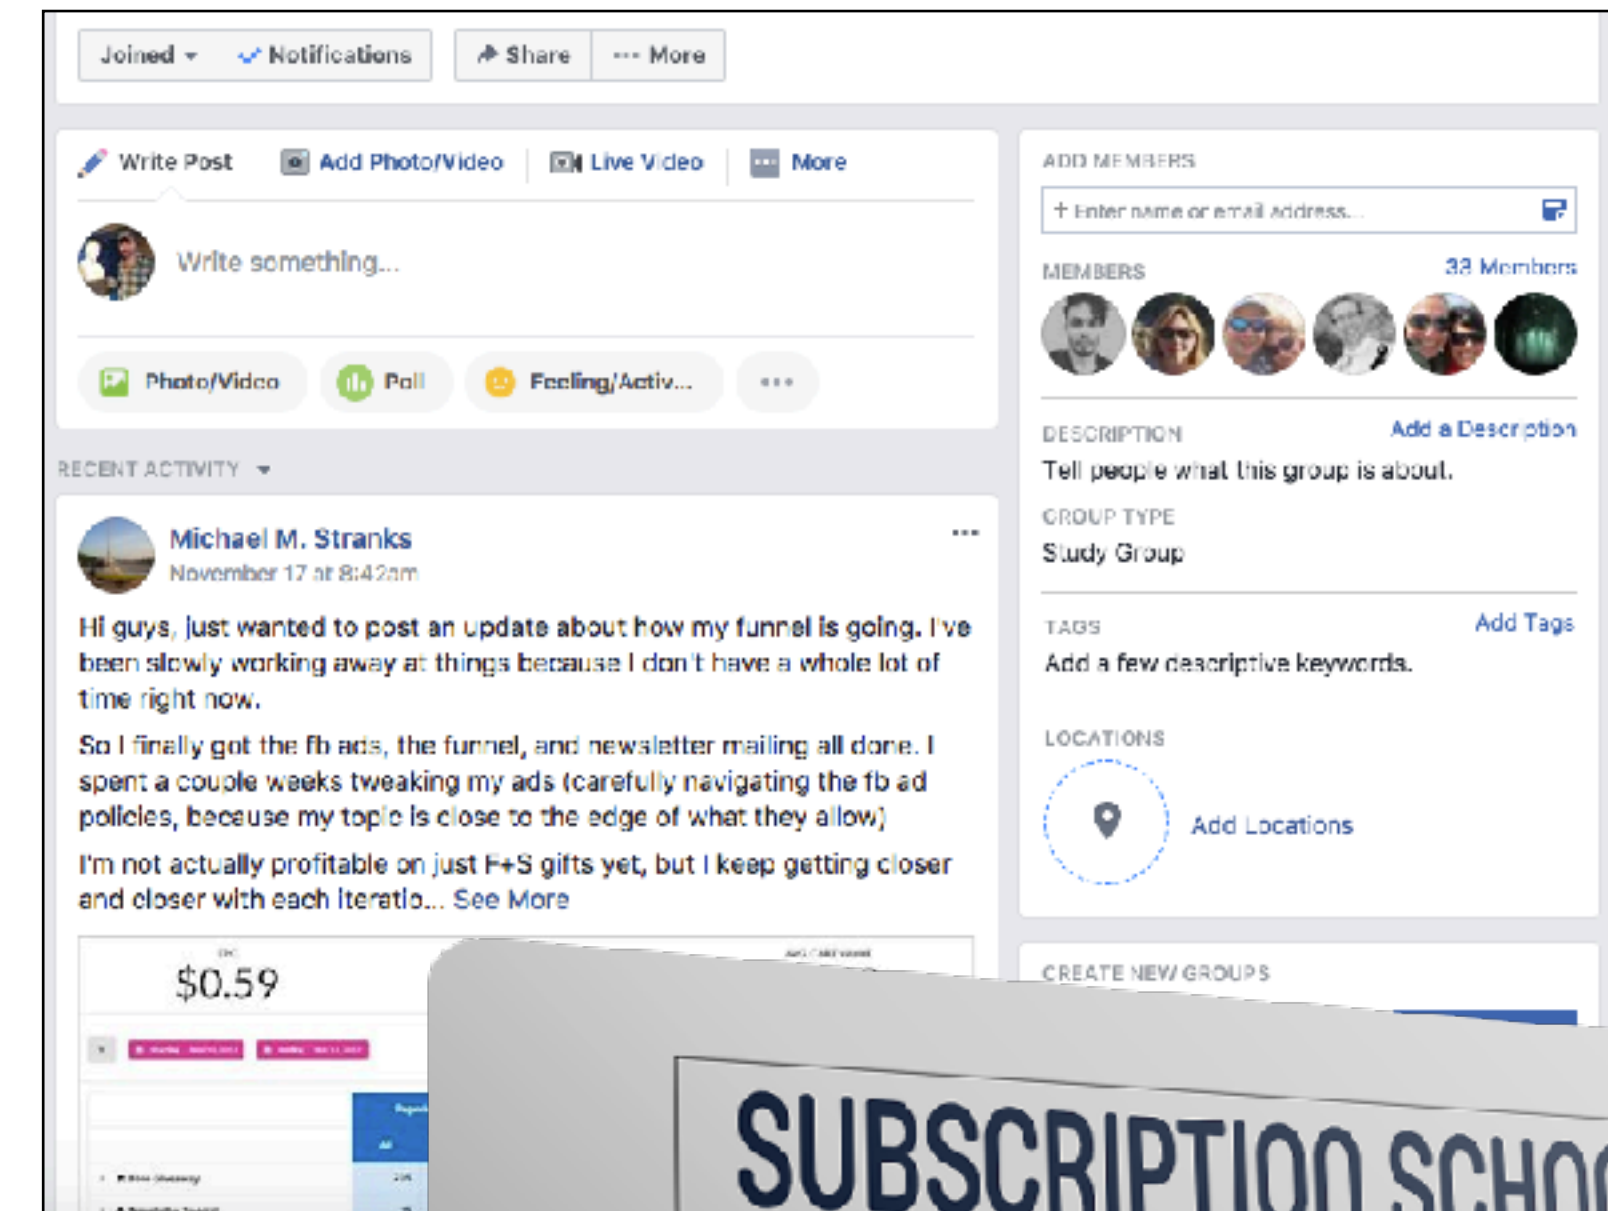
Joined ▾ Notifications Share ··· More

Write Post Add Photo/Video Live Video More

Write something...

Photo/Video Poll Feeling/Activ... ···

RECENT ACTIVITY ▾

Michael M. Stranks
November 17 at 8:42am

Hi guys, just wanted to post an update about how my funnel is going. I've been slowly working away at things because I don't have a whole lot of time right now.

So I finally got the fb ads, the funnel, and newsletter mailing all done. I spent a couple weeks tweaking my ads (carefully navigating the fb ad policies, because my topic is close to the edge of what they allow)

I'm not actually profitable on just F+S gifts yet, but I keep getting closer and closer with each iteratio... See More

$0.59

ADD MEMBERS

+ Enter name or email address...

MEMBERS 38 Members

DESCRIPTION Add a Description
Tell people what this group is about.

GROUP TYPE
Study Group

TAGS Add Tags
Add a few descriptive keywords.

LOCATIONS
Add Locations

CREATE NEW GROUPS

SUBSCRIPTION SCHO